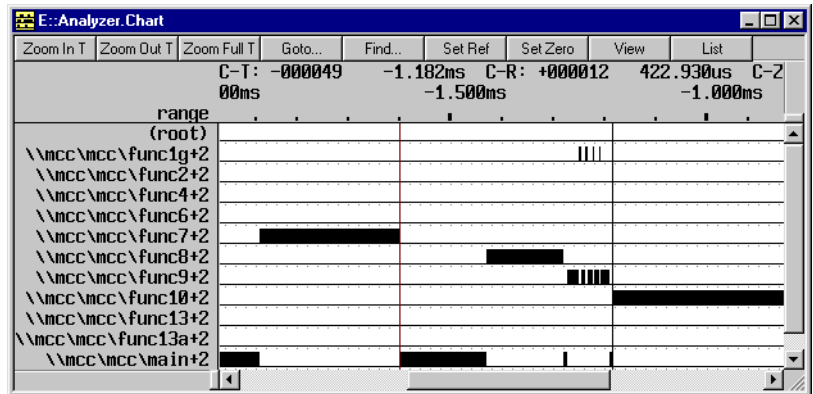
E::Analyzer.Chart

Zoom In T | Zoom Out T | Zoom Full T | Goto... | Find... | Set Ref | Set Zero | View | List

C-T: -000049 -1.182ms C-R: +000012 422.930us C-Z
00ms -1.500ms -1.000ms
range
(root)
\\mcc\mcc\func1g+2
\\mcc\mcc\func2+2
\\mcc\mcc\func4+2
\\mcc\mcc\func6+2
\\mcc\mcc\func7+2
\\mcc\mcc\func8+2
\\mcc\mcc\func9+2
\\mcc\mcc\func10+2
\\mcc\mcc\func13+2
\\mcc\mcc\func13a+2
\\mcc\mcc\main+2